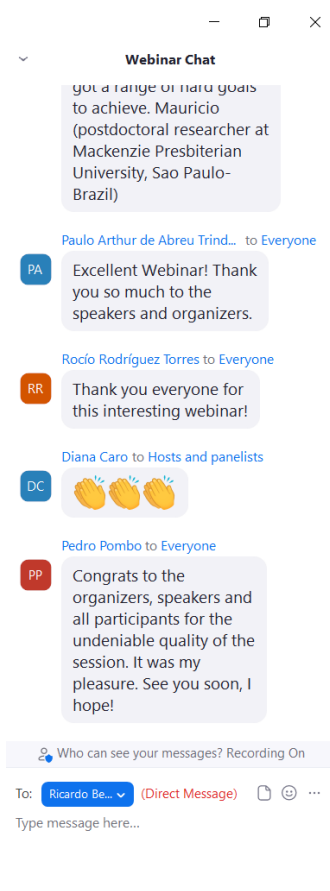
Webinar Chat

got a range of hard goals to achieve. Mauricio (postdoctoral researcher at Mackenzie Presbiterian University, Sao Paulo-Brazil)

Paulo Arthur de Abreu Trind... to Everyone
PA
Excellent Webinar! Thank you so much to the speakers and organizers.

Rocío Rodríguez Torres to Everyone
RR
Thank you everyone for this interesting webinar!

Diana Caro to Hosts and panelists
DC
👏👏👏

Pedro Pombo to Everyone
PP
Congrats to the organizers, speakers and all participants for the undeniable quality of the session. It was my pleasure. See you soon, I hope!

Who can see your messages? Recording On

To: Ricardo Be... (Direct Message)
Type message here...